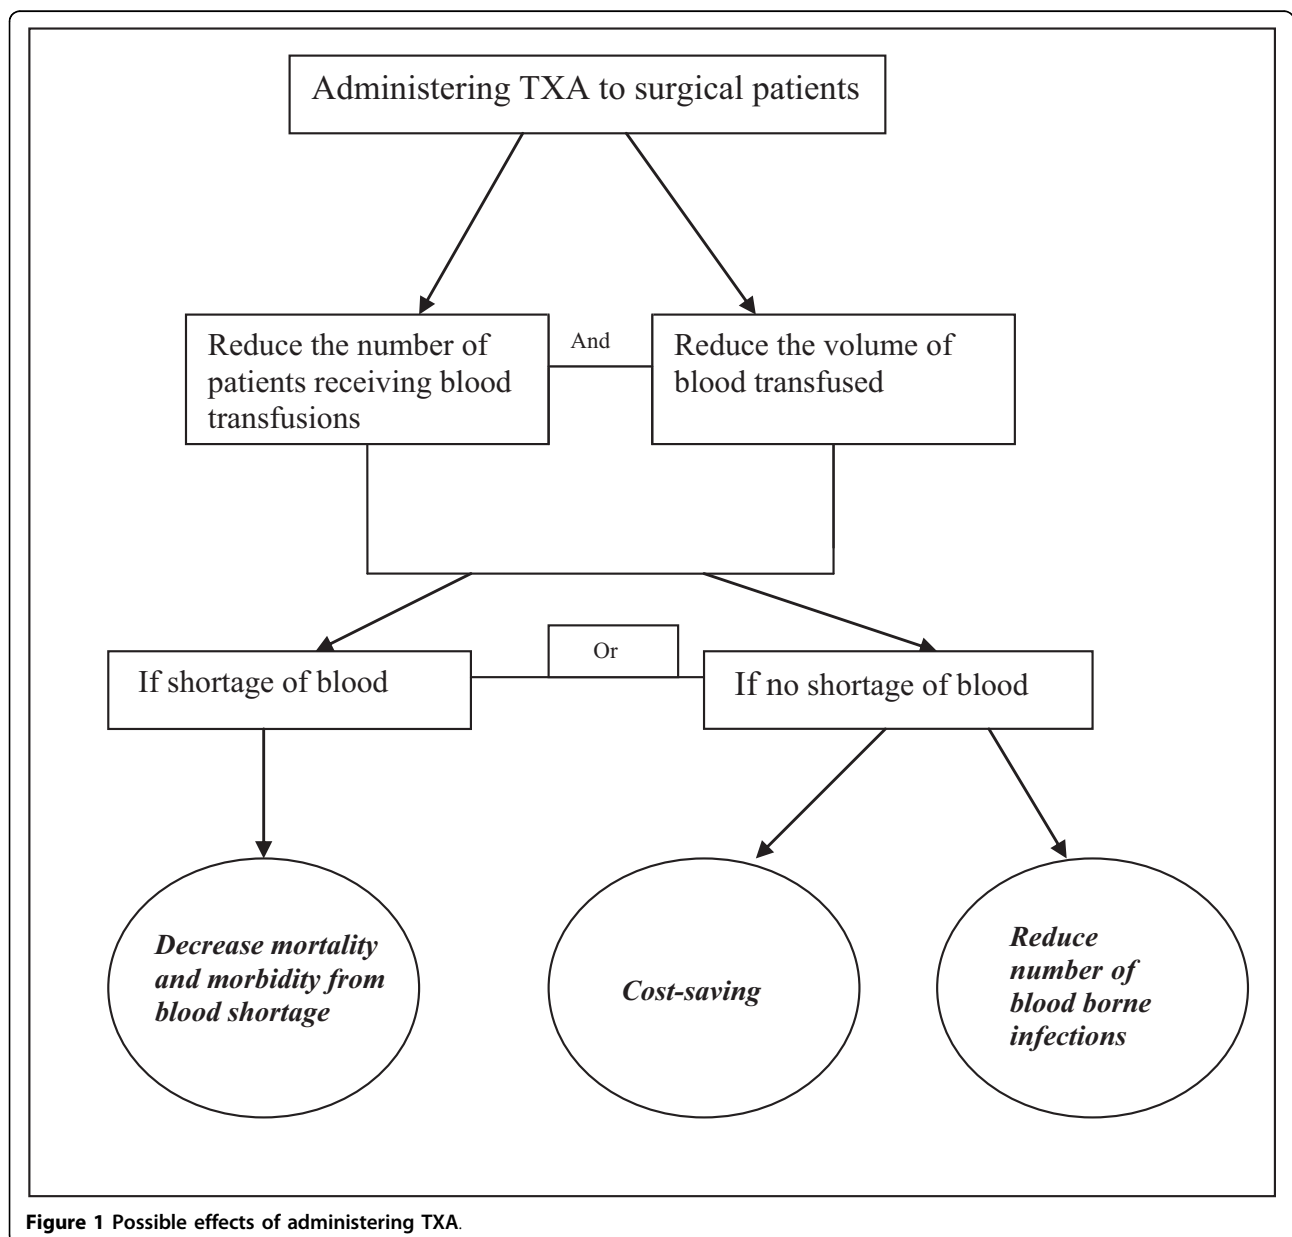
Administering TXA to surgical patients

Reduce the number of patients receiving blood transfusions

And

Reduce the volume of blood transfused

If shortage of blood

Or

If no shortage of blood

Decrease mortality and morbidity from blood shortage

Cost-saving

Reduce number of blood borne infections

Figure 1 Possible effects of administering TXA.